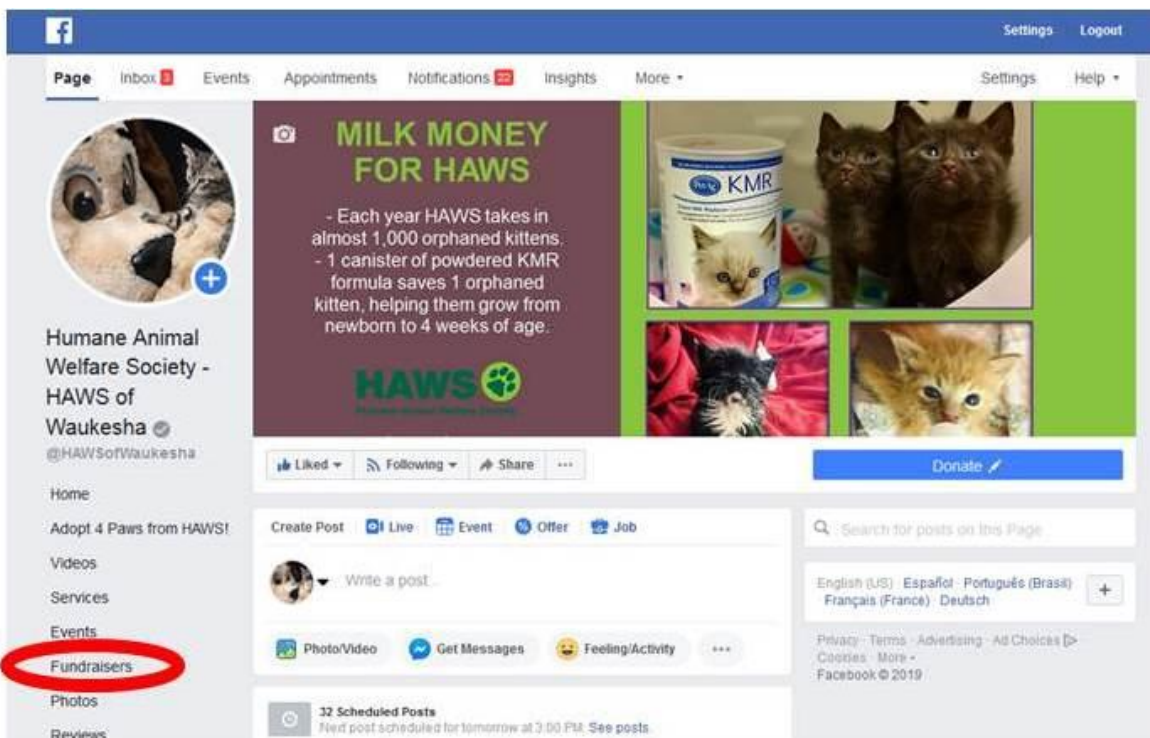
f

Settings Logout

Page Inbox 3 Events Appointments Notifications 22 Insights More ▾ Settings Help ▾

MILK MONEY FOR HAWS

- Each year HAWS takes in almost 1,000 orphaned kittens.
- 1 canister of powdered KMR formula saves 1 orphaned kitten, helping them grow from newborn to 4 weeks of age.

HAWS

KMR

Humane Animal Welfare Society - HAWS of Waukesha

@HAWSofWaukesha

Liked ▾ Following ▾ Share ···

Donate

Home

Adopt 4 Paws from HAWS!

Videos

Services

Events

Fundraisers

Photos

Reviews

Create Post Live Event Offer Job

Write a post...

Photo/Video Get Messages Feeling/Activity ···

32 Scheduled Posts
Next post scheduled for tomorrow at 3:00 PM. See posts.

Search for posts on this Page

English (US) · Español · Português (Brasil) · Français (France) · Deutsch

+

Privacy · Terms · Advertising · Ad Choices · Cookies · More · Facebook © 2019